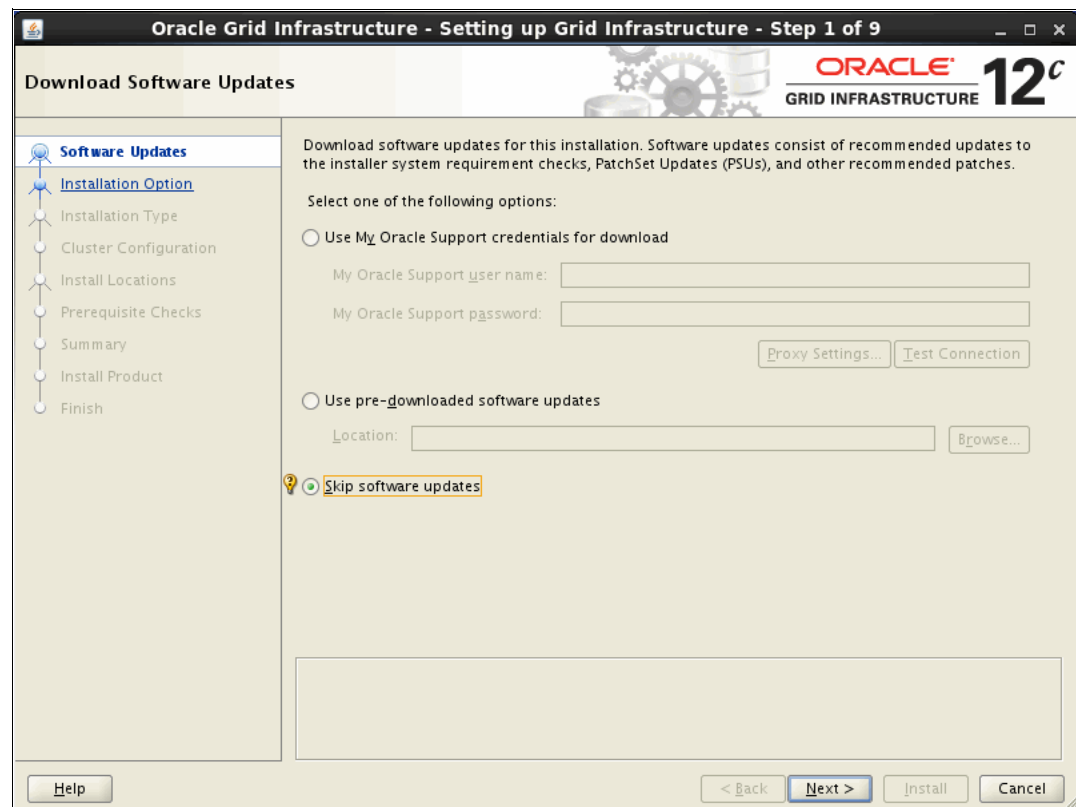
Oracle Grid Infrastructure - Setting up Grid Infrastructure - Step 1 of 9

Download Software Updates

ORACLE
GRID INFRASTRUCTURE $12^c$

Software Updates
Installation Option
Installation Type
Cluster Configuration
Install Locations
Prerequisite Checks
Summary
Install Product
Finish

Download software updates for this installation. Software updates consist of recommended updates to the installer system requirement checks, PatchSet Updates (PSUs), and other recommended patches.

Select one of the following options:

Use My Oracle Support credentials for download

My Oracle Support user name:

My Oracle Support password:

Proxy Settings...
Test Connection

Use pre-downloaded software updates

Location:
Browse...

Skip software updates

Help
< Back
Next >
Install
Cancel